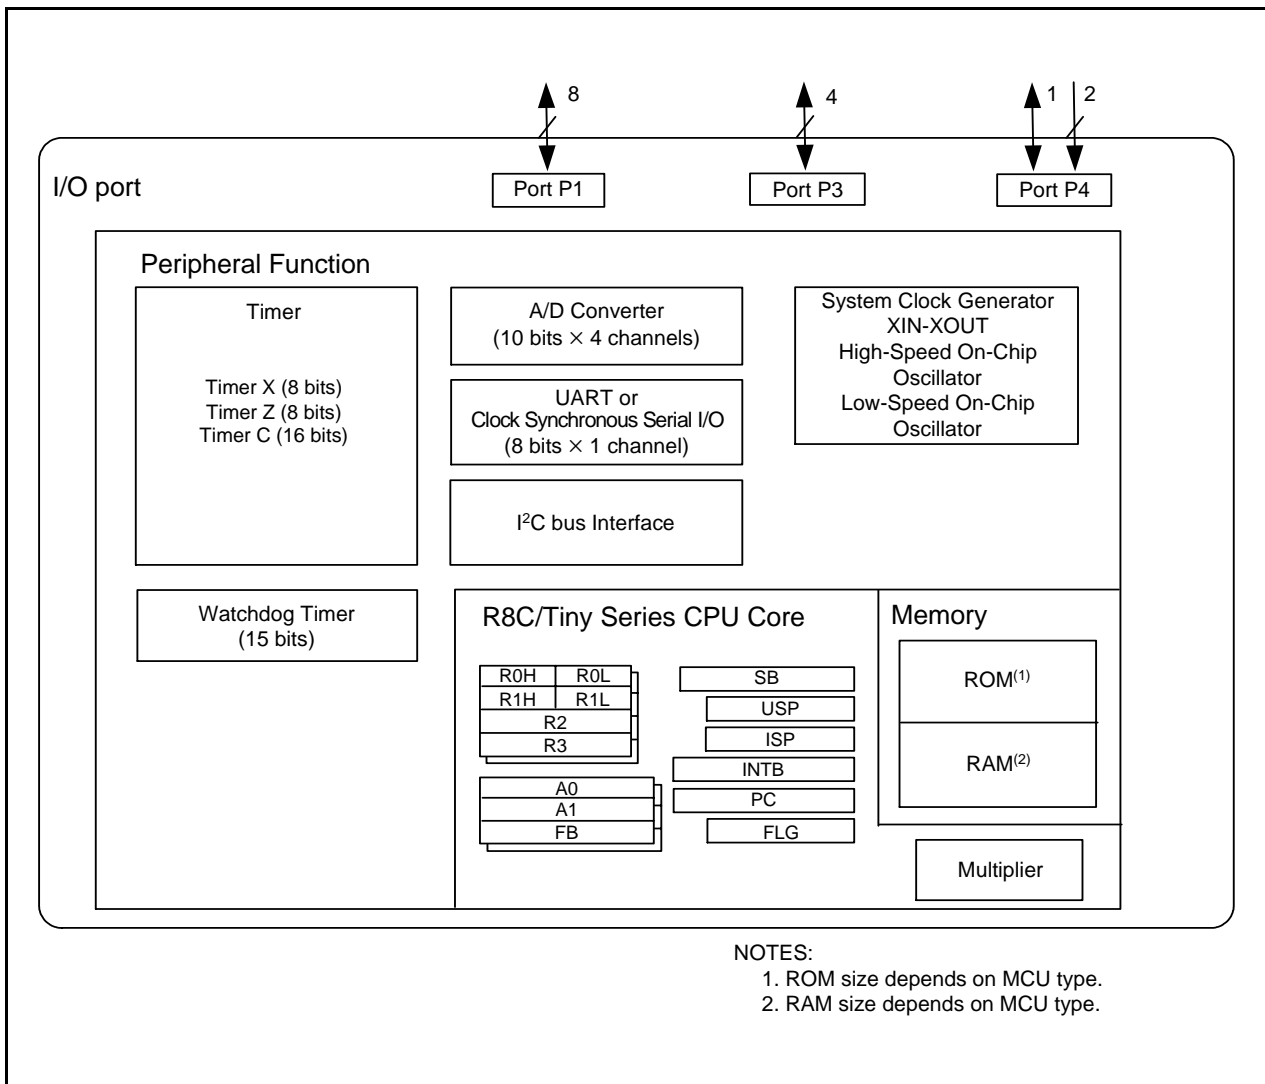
8
4
1
2

I/O port

Port P1

Port P3

Port P4

Peripheral Function

Timer

Timer X (8 bits)
Timer Z (8 bits)
Timer C (16 bits)

A/D Converter
(10 bits $\times$ 4 channels)

UART or
Clock Synchronous Serial I/O
(8 bits $\times$ 1 channel)

I$^2$C bus Interface

System Clock Generator
XIN-XOUT
High-Speed On-Chip Oscillator
Low-Speed On-Chip Oscillator

Watchdog Timer
(15 bits)

R8C/Tiny Series CPU Core

R0H R0L
R1H R1L
R2
R3

A0
A1
FB

SB
USP
ISP
INTB
PC
FLG

Memory

ROM$^{(1)}$

RAM$^{(2)}$

Multiplier

NOTES:
1. ROM size depends on MCU type.
2. RAM size depends on MCU type.